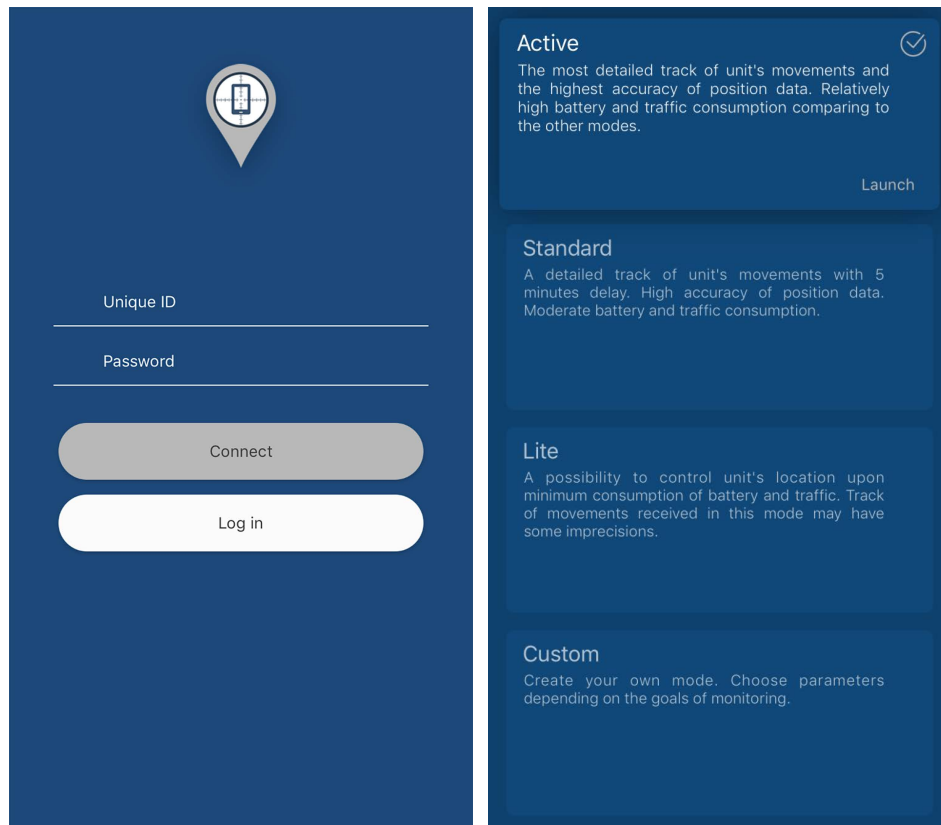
Unique ID

Password

Connect

Log in

Active

The most detailed track of unit's movements and the highest accuracy of position data. Relatively high battery and traffic consumption comparing to the other modes.

Launch

Standard

A detailed track of unit's movements with 5 minutes delay. High accuracy of position data. Moderate battery and traffic consumption.

Lite

A possibility to control unit's location upon minimum consumption of battery and traffic. Track of movements received in this mode may have some imprecisions.

Custom

Create your own mode. Choose parameters depending on the goals of monitoring.